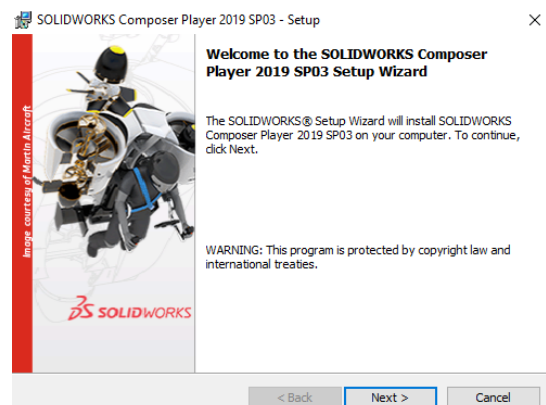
SOLIDWORKS Composer Player 2019 SP03 - Setup

×

Image courtesy of Martin Aircraft

SOLIDWORKS

Welcome to the SOLIDWORKS Composer Player 2019 SP03 Setup Wizard

The SOLIDWORKS® Setup Wizard will install SOLIDWORKS Composer Player 2019 SP03 on your computer. To continue, click Next.

WARNING: This program is protected by copyright law and international treaties.

< Back

Next >

Cancel